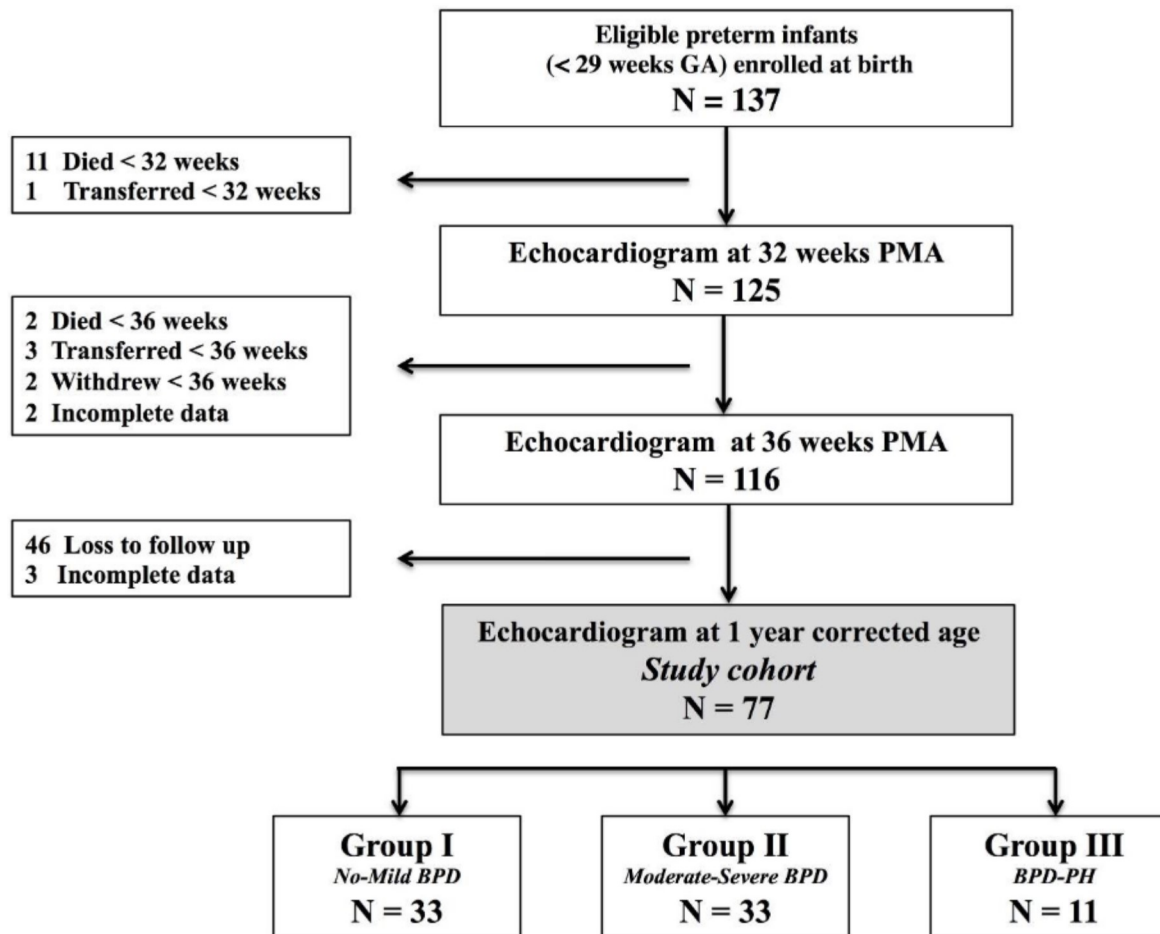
Eligible preterm infants
(< 29 weeks GA) enrolled at birth
N = 137

11 Died < 32 weeks
1 Transferred < 32 weeks

Echocardiogram at 32 weeks PMA
N = 125

2 Died < 36 weeks
3 Transferred < 36 weeks
2 Withdrew < 36 weeks
2 Incomplete data

Echocardiogram at 36 weeks PMA
N = 116

46 Loss to follow up
3 Incomplete data

Echocardiogram at 1 year corrected age
*Study cohort*
N = 77

Group I
*No-Mild BPD*
N = 33

Group II
*Moderate-Severe BPD*
N = 33

Group III
*BPD-PH*
N = 11